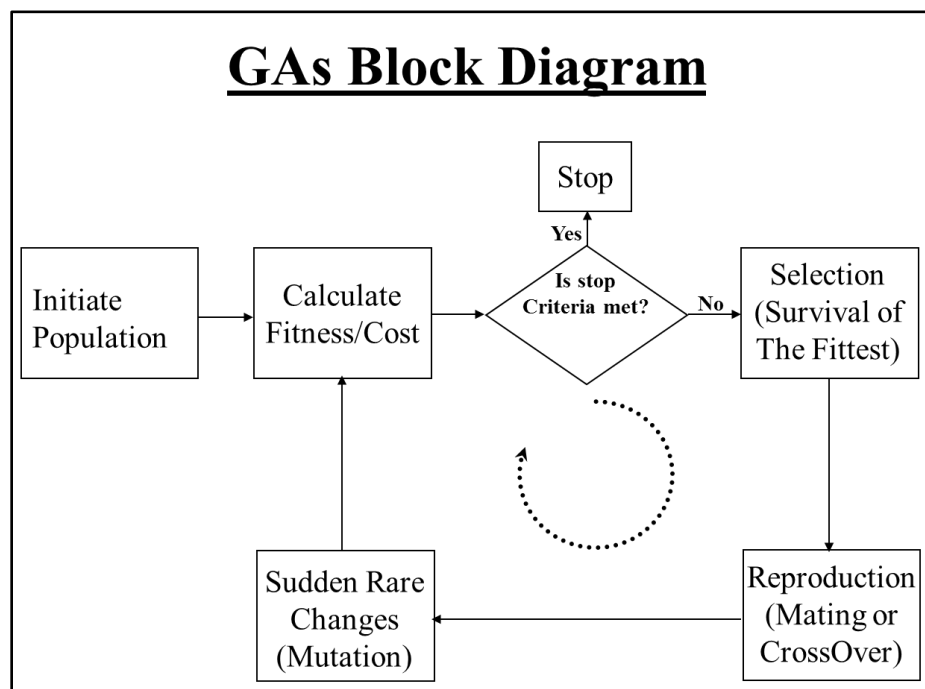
GAs Block Diagram

Stop

Yes

Initiate Population

Calculate Fitness/Cost

Is stop Criteria met?

No

Selection (Survival of The Fittest)

Sudden Rare Changes (Mutation)

Reproduction (Mating or CrossOver)